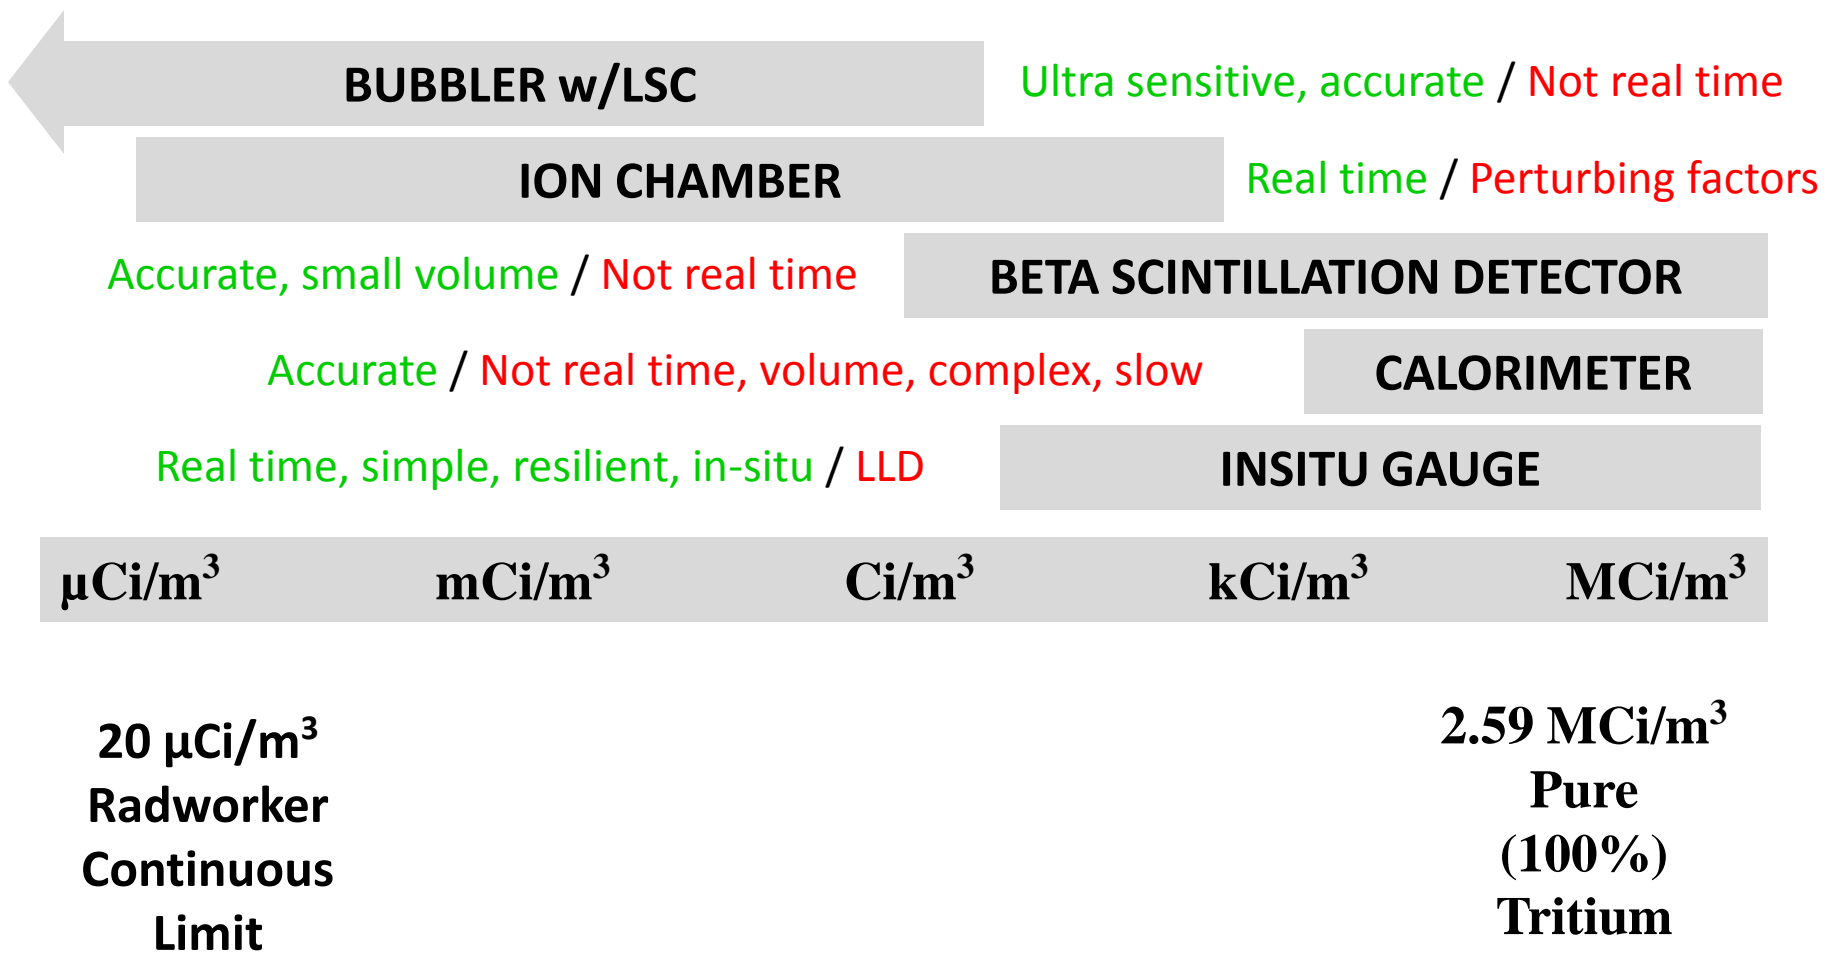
BUBBLER w/LSC

Ultra sensitive, accurate / Not real time

ION CHAMBER

Real time / Perturbing factors

Accurate, small volume / Not real time

BETA SCINTILLATION DETECTOR

Accurate / Not real time, volume, complex, slow

CALORIMETER

Real time, simple, resilient, in-situ / LLD

INSITU GAUGE

μCi/m$^3$ mCi/m$^3$ Ci/m$^3$ kCi/m$^3$ MCi/m$^3$

20 μCi/m$^3$
Radworker
Continuous
Limit

2.59 MCi/m$^3$
Pure
(100%)
Tritium